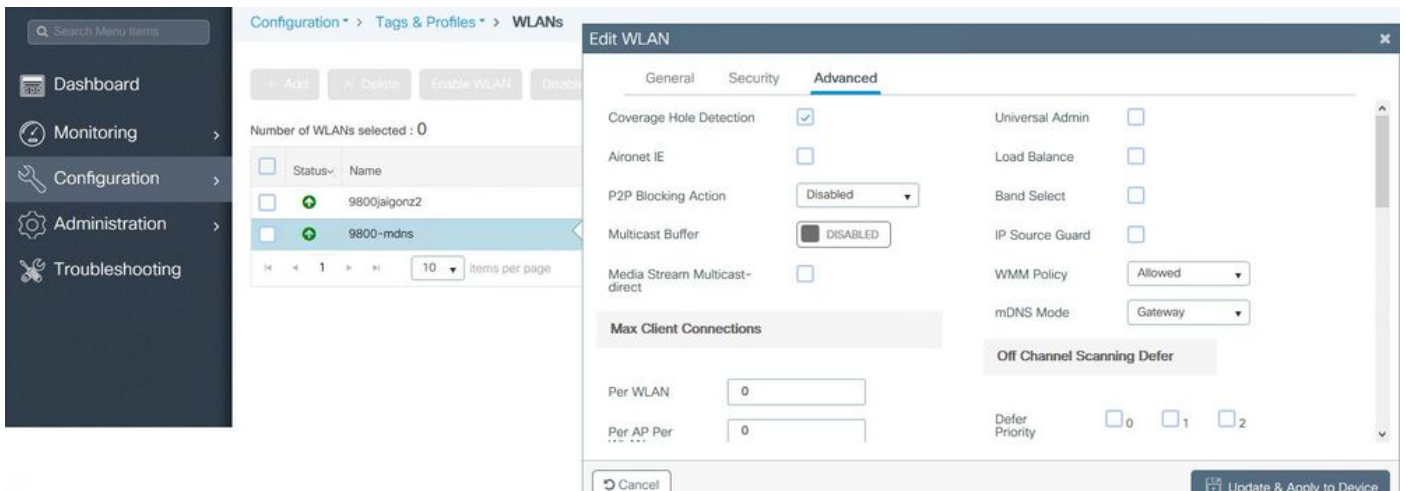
Search Menu Items

Dashboard

Monitoring

Configuration

Administration

Troubleshooting

Configuration > Tags & Profiles > WLANs

+ Add × Delete Enable WLAN Disab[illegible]

Number of WLANs selected : 0

| | Status | Name |
|---|---|---|
| | | 9800jaigonz2 |
| | | 9800-mdns |

1 10 items per page

Edit WLAN

General Security Advanced

Coverage Hole Detection

Aironet IE

P2P Blocking Action Disabled

Multicast Buffer DISABLED

Media Stream Multicast-direct

Max Client Connections

Per WLAN 0

Per AP Per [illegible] 0

Universal Admin

Load Balance

Band Select

IP Source Guard

WMM Policy Allowed

mDNS Mode Gateway

Off Channel Scanning Defer

Defer Priority 0 1 2

Cancel

Update & Apply to Device